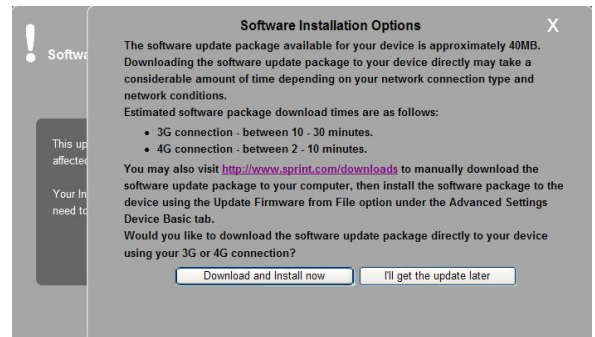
!
Softwa

This up
affecte

Your In
need to

Software Installation Options

X

The software update package available for your device is approximately 40MB. Downloading the software update package to your device directly may take a considerable amount of time depending on your network connection type and network conditions.

Estimated software package download times are as follows:

- 3G connection - between 10 - 30 minutes.
- 4G connection - between 2 - 10 minutes.

You may also visit http://www.sprint.com/downloads to manually download the software update package to your computer, then install the software package to the device using the Update Firmware from File option under the Advanced Settings Device Basic tab.

Would you like to download the software update package directly to your device using your 3G or 4G connection?

Download and Install now | I'll get the update later